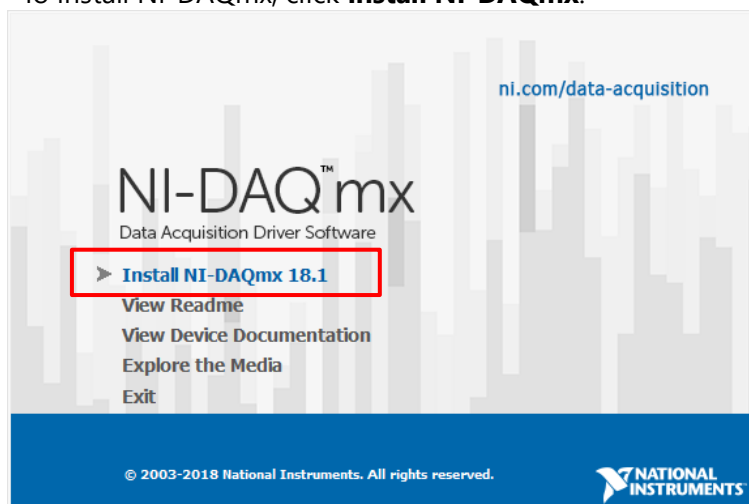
To install NI-DAQmx, click **Install NI-DAQmx**.

ni.com/data-acquisition

NI-DAQ™mx

Data Acquisition Driver Software

Install NI-DAQmx 18.1

View Readme

View Device Documentation

Explore the Media

Exit

© 2003-2018 National Instruments. All rights reserved.

NATIONAL INSTRUMENTS